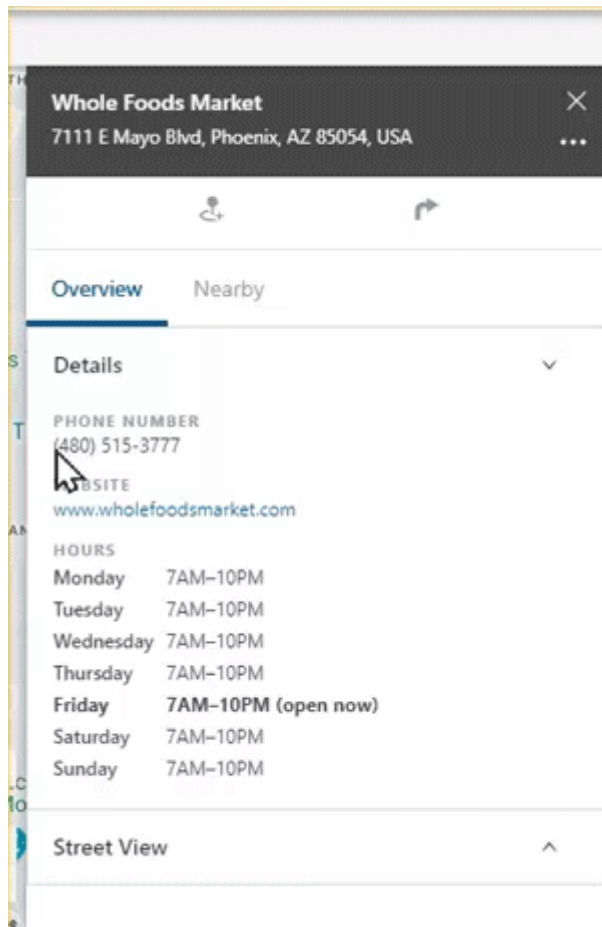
Whole Foods Market
7111 E Mayo Blvd, Phoenix, AZ 85054, USA

Overview Nearby

Details

PHONE NUMBER
(480) 515-3777

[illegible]BSITE
www.wholefoodsmarket.com

HOURS

| | |
|---|---|
| Monday | 7AM–10PM |
| Tuesday | 7AM–10PM |
| Wednesday | 7AM–10PM |
| Thursday | 7AM–10PM |
| **Friday** | **7AM–10PM (open now)** |
| Saturday | 7AM–10PM |
| Sunday | 7AM–10PM |

Street View